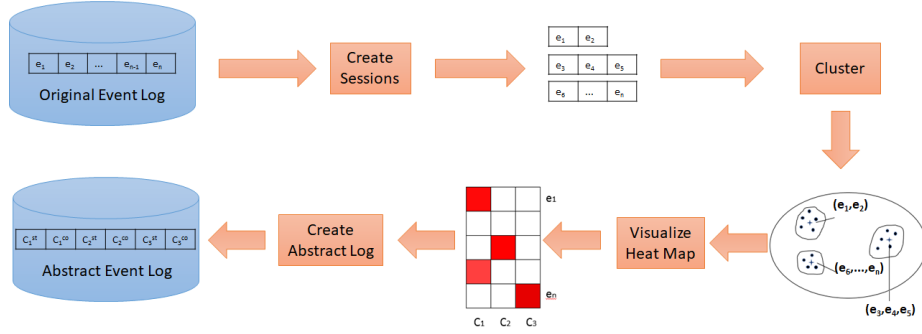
$e_1$ $e_2$ ... $e_{n-1}$ $e_n$

Original Event Log

Create Sessions

$e_1$ $e_2$

$e_3$ $e_4$ $e_5$

$e_6$ ... $e_n$

Cluster

$(e_1, e_2)$

$(e_6, ..., e_n)$

$(e_3, e_4, e_5)$

Visualize Heat Map

$e_1$

$e_n$

$C_1$ $C_2$ $C_3$

Create Abstract Log

$C_1^{st}$ $C_1^{co}$ $C_2^{st}$ $C_2^{co}$ $C_3^{st}$ $C_3^{co}$

Abstract Event Log